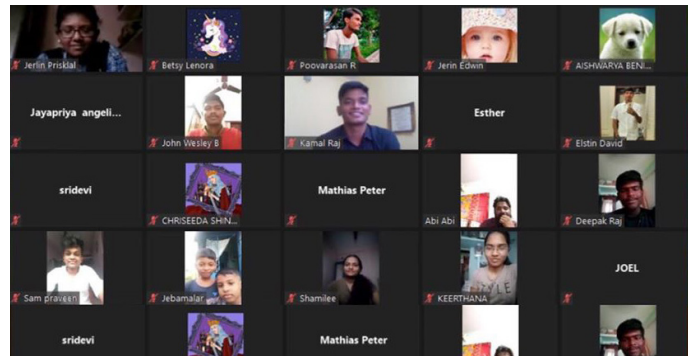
Jerlin Prisklal
Betsy Lenora
Poovarasan R
Jerin Edwin
AISHWARYA BENI...
Jayapriya angeli...
John Wesley B
Kamal Raj
Esther
Elstin David
sridevi
CHRISEEDA SHIN...
Mathias Peter
Abi Abi
Deepak Raj
Sam praveen
Jebamalar
Shamilee
KEERTHANA
JOEL
sridevi
Mathias Peter